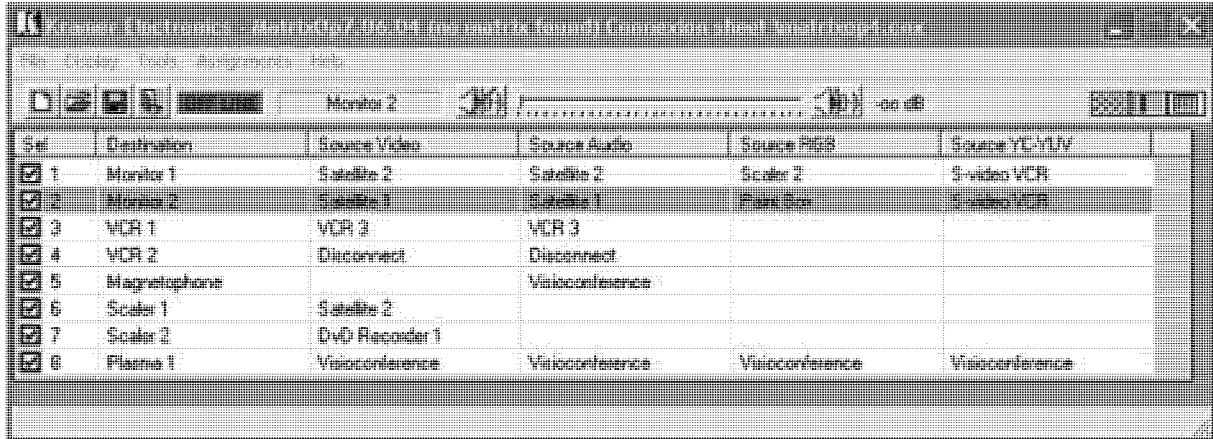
Kramer Electronics - Matrix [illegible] Connection sheet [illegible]

File Tables Tools Assignments Help

Monitor 2

-oo dB

| Sel | Destination | Source Video | Source Audio | Source RGB | Source YC-YUV |
|---|---|---|---|---|---|
| 1 | Monitor 1 | Satellite 2 | Satellite 2 | Scaler 2 | S-video VCR |
| 2 | Monitor 2 | Satellite 1 | Satellite 1 | Plasma Box | S-video VCR |
| 3 | VCR 1 | VCR 3 | VCR 3 | | |
| 4 | VCR 2 | Disconnect | Disconnect | | |
| 5 | Magnetophone | | Visioconference | | |
| 6 | Scaler 1 | Satellite 2 | | | |
| 7 | Scaler 2 | DVD Recorder 1 | | | |
| 8 | Plasma 1 | Visioconference | Visioconference | Visioconference | Visioconference |